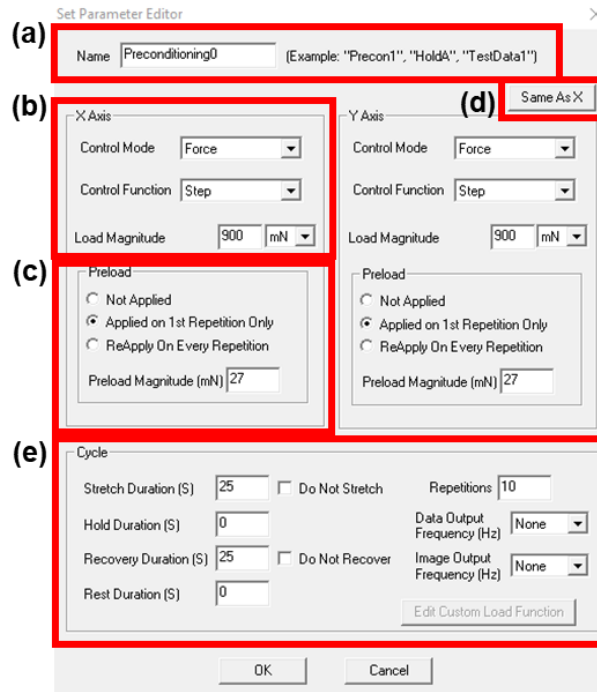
Set Parameter Editor

(a)

Name Preconditioning0 (Example: "Precon1", "HoldA", "TestData1")

(b)

(d) Same As X

X Axis
Control Mode Force
Control Function Step
Load Magnitude 900 mN

Y Axis
Control Mode Force
Control Function Step
Load Magnitude 900 mN

(c)

Preload
Not Applied
Applied on 1st Repetition Only
ReApply On Every Repetition
Preload Magnitude (mN) 27

Preload
Not Applied
Applied on 1st Repetition Only
ReApply On Every Repetition
Preload Magnitude (mN) 27

(e)

Cycle
Stretch Duration (S) 25
Do Not Stretch
Repetitions 10
Hold Duration (S) 0
Data Output Frequency (Hz) None
Recovery Duration (S) 25
Do Not Recover
Image Output Frequency (Hz) None
Rest Duration (S) 0
Edit Custom Load Function

OK Cancel